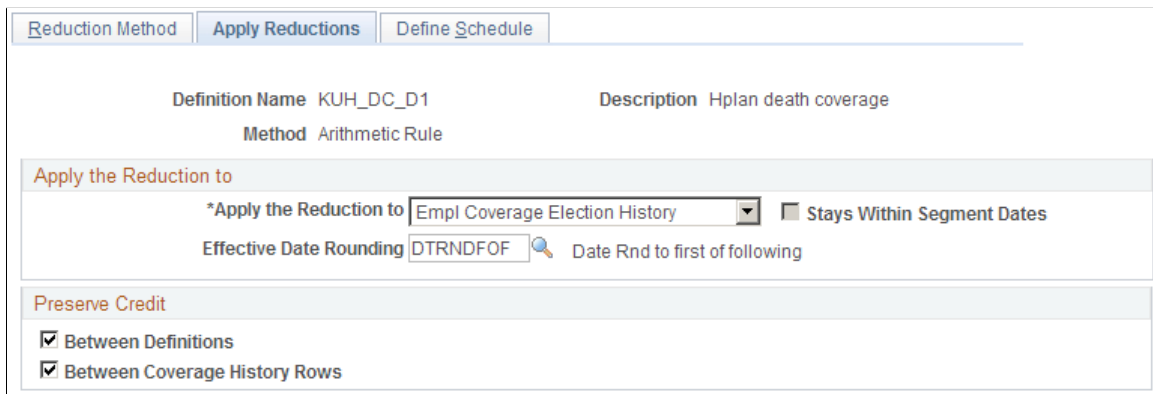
Reduction Method | Apply Reductions | Define Schedule

Definition Name KUH_DC_D1
Description Hplan death coverage
Method Arithmetic Rule

Apply the Reduction to

*Apply the Reduction to Empl Coverage Election History
Stays Within Segment Dates
Effective Date Rounding DTRNDFOF Date Rnd to first of following

Preserve Credit

Between Definitions
Between Coverage History Rows